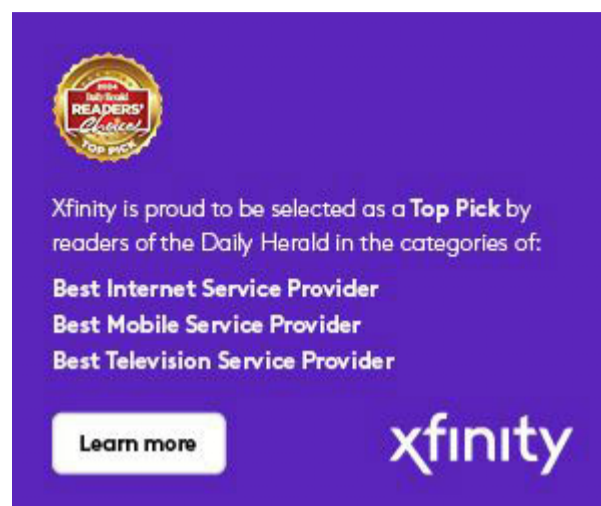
2024 Daily Herald READERS' Choice TOP PICK

Xfinity is proud to be selected as a **Top Pick** by readers of the Daily Herald in the categories of:

**Best Internet Service Provider**
**Best Mobile Service Provider**
**Best Television Service Provider**

Learn more

xfinity